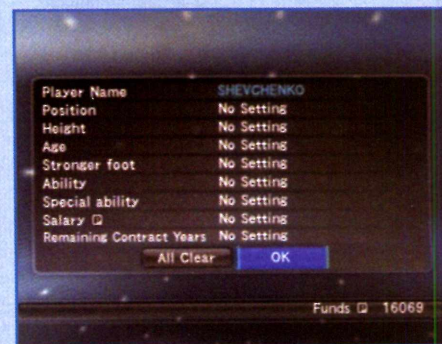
| | |
|---|---|
| Player Name | SHEVCHENKO |
| Position | No Setting |
| Height | No Setting |
| Age | No Setting |
| Stronger foot | No Setting |
| Ability | No Setting |
| Special ability | No Setting |
| Salary ◻ | No Setting |
| Remaining Contract Years | No Setting |

All Clear OK

Funds ◻ 16069